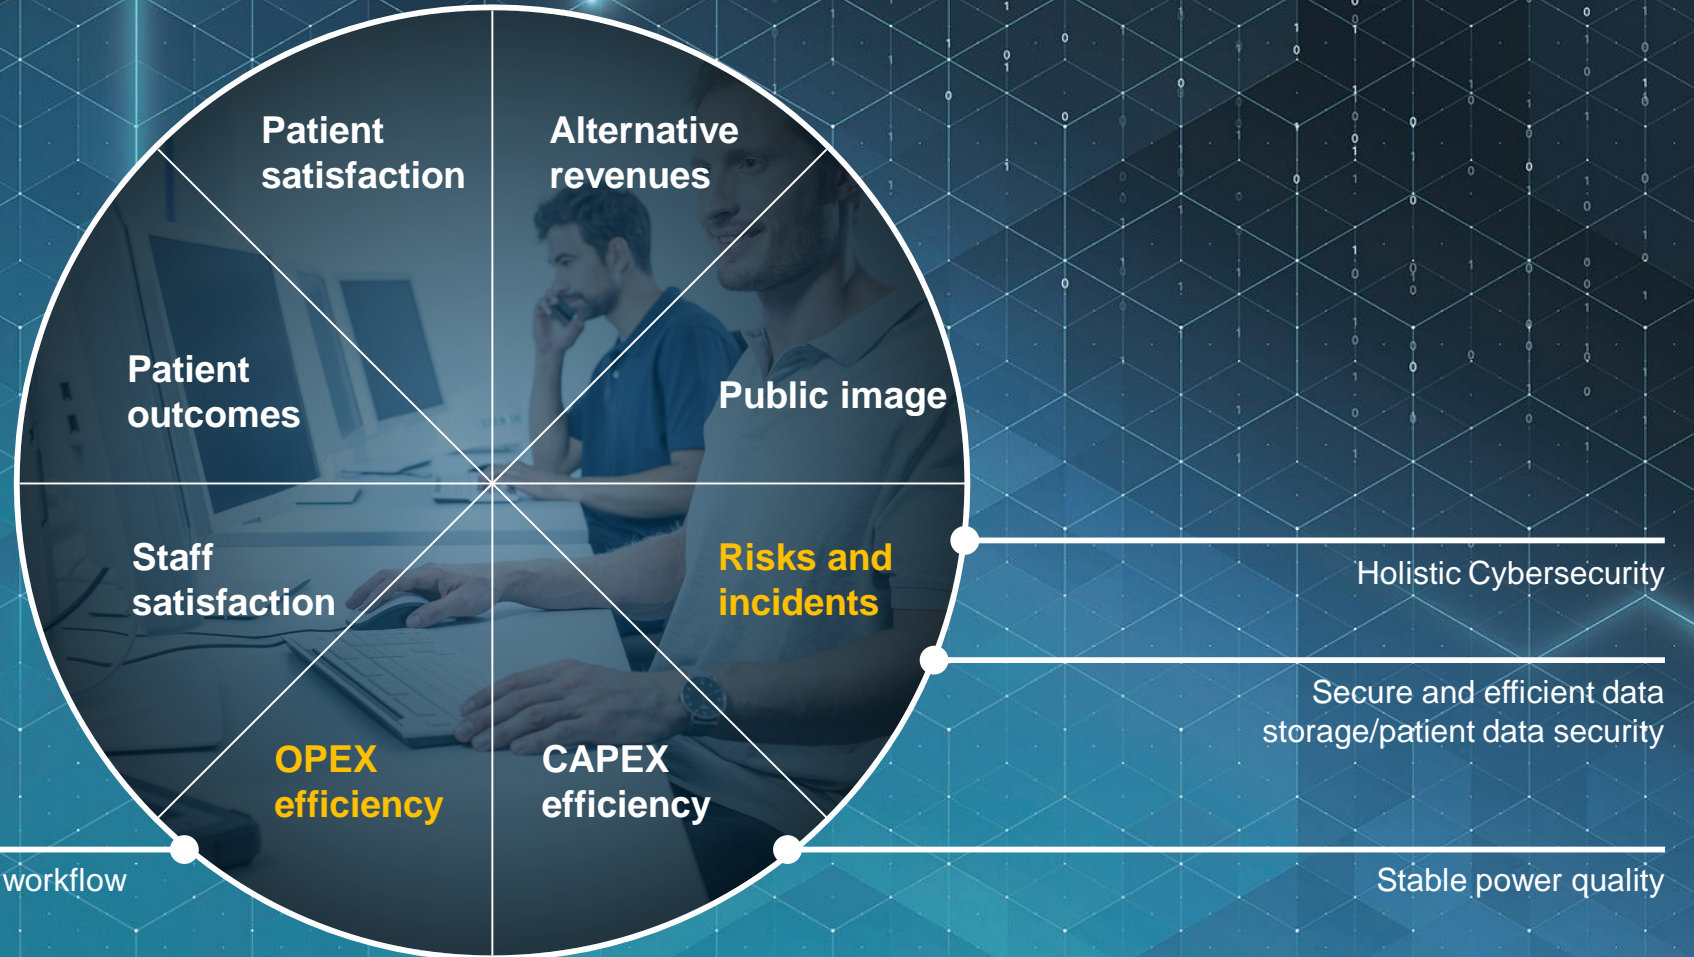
Patient satisfaction

Alternative revenues

Patient outcomes

Public image

Staff satisfaction

Risks and incidents

OPEX efficiency

CAPEX efficiency

Holistic Cybersecurity

Secure and efficient data storage/patient data security

workflow

Stable power quality